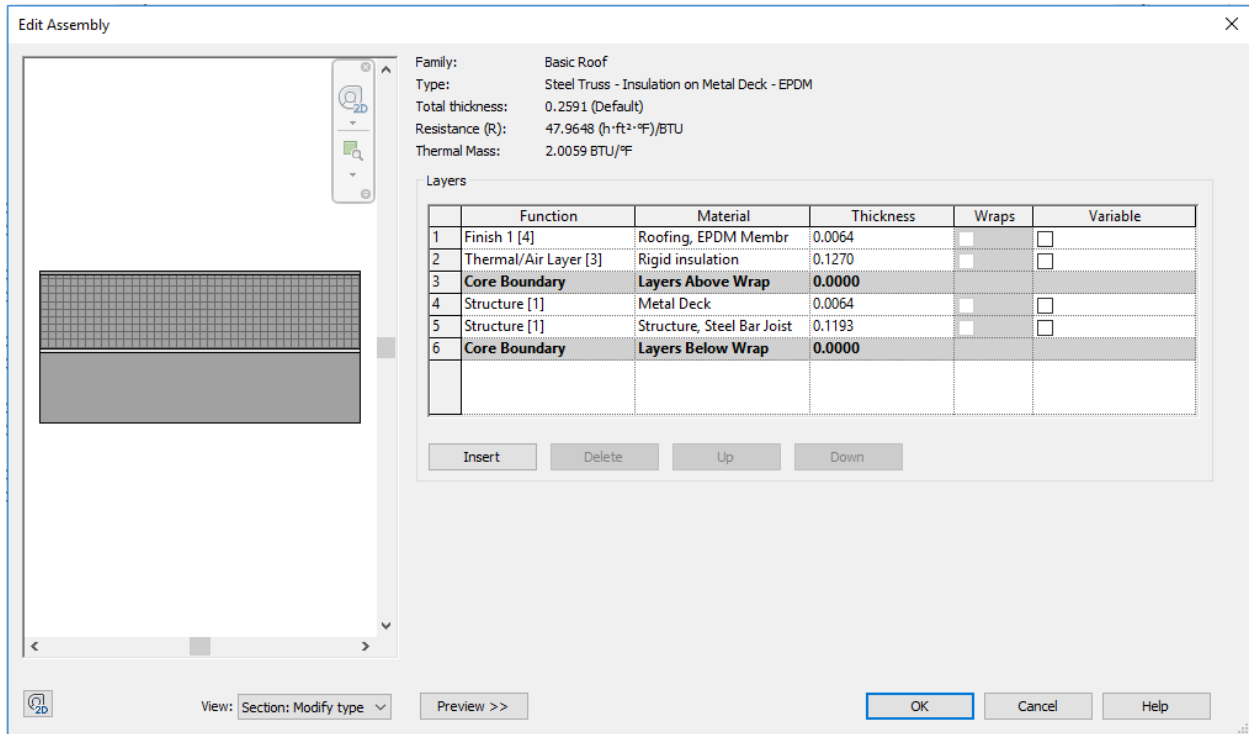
Edit Assembly

2D

Family: Basic Roof
Type: Steel Truss - Insulation on Metal Deck - EPDM
Total thickness: 0.2591 (Default)
Resistance (R): 47.9648 (h·ft²·°F)/BTU
Thermal Mass: 2.0059 BTU/°F

Layers

| | Function | Material | Thickness | Wraps | Variable |
|---|---|---|---|---|---|
| 1 | Finish 1 [4] | Roofing, EPDM Membr | 0.0064 | | |
| 2 | Thermal/Air Layer [3] | Rigid insulation | 0.1270 | | |
| 3 | **Core Boundary** | **Layers Above Wrap** | **0.0000** | | |
| 4 | Structure [1] | Metal Deck | 0.0064 | | |
| 5 | Structure [1] | Structure, Steel Bar Joist | 0.1193 | | |
| 6 | **Core Boundary** | **Layers Below Wrap** | **0.0000** | | |

Insert Delete Up Down

2D

View: Section: Modify type

Preview >>

OK Cancel Help